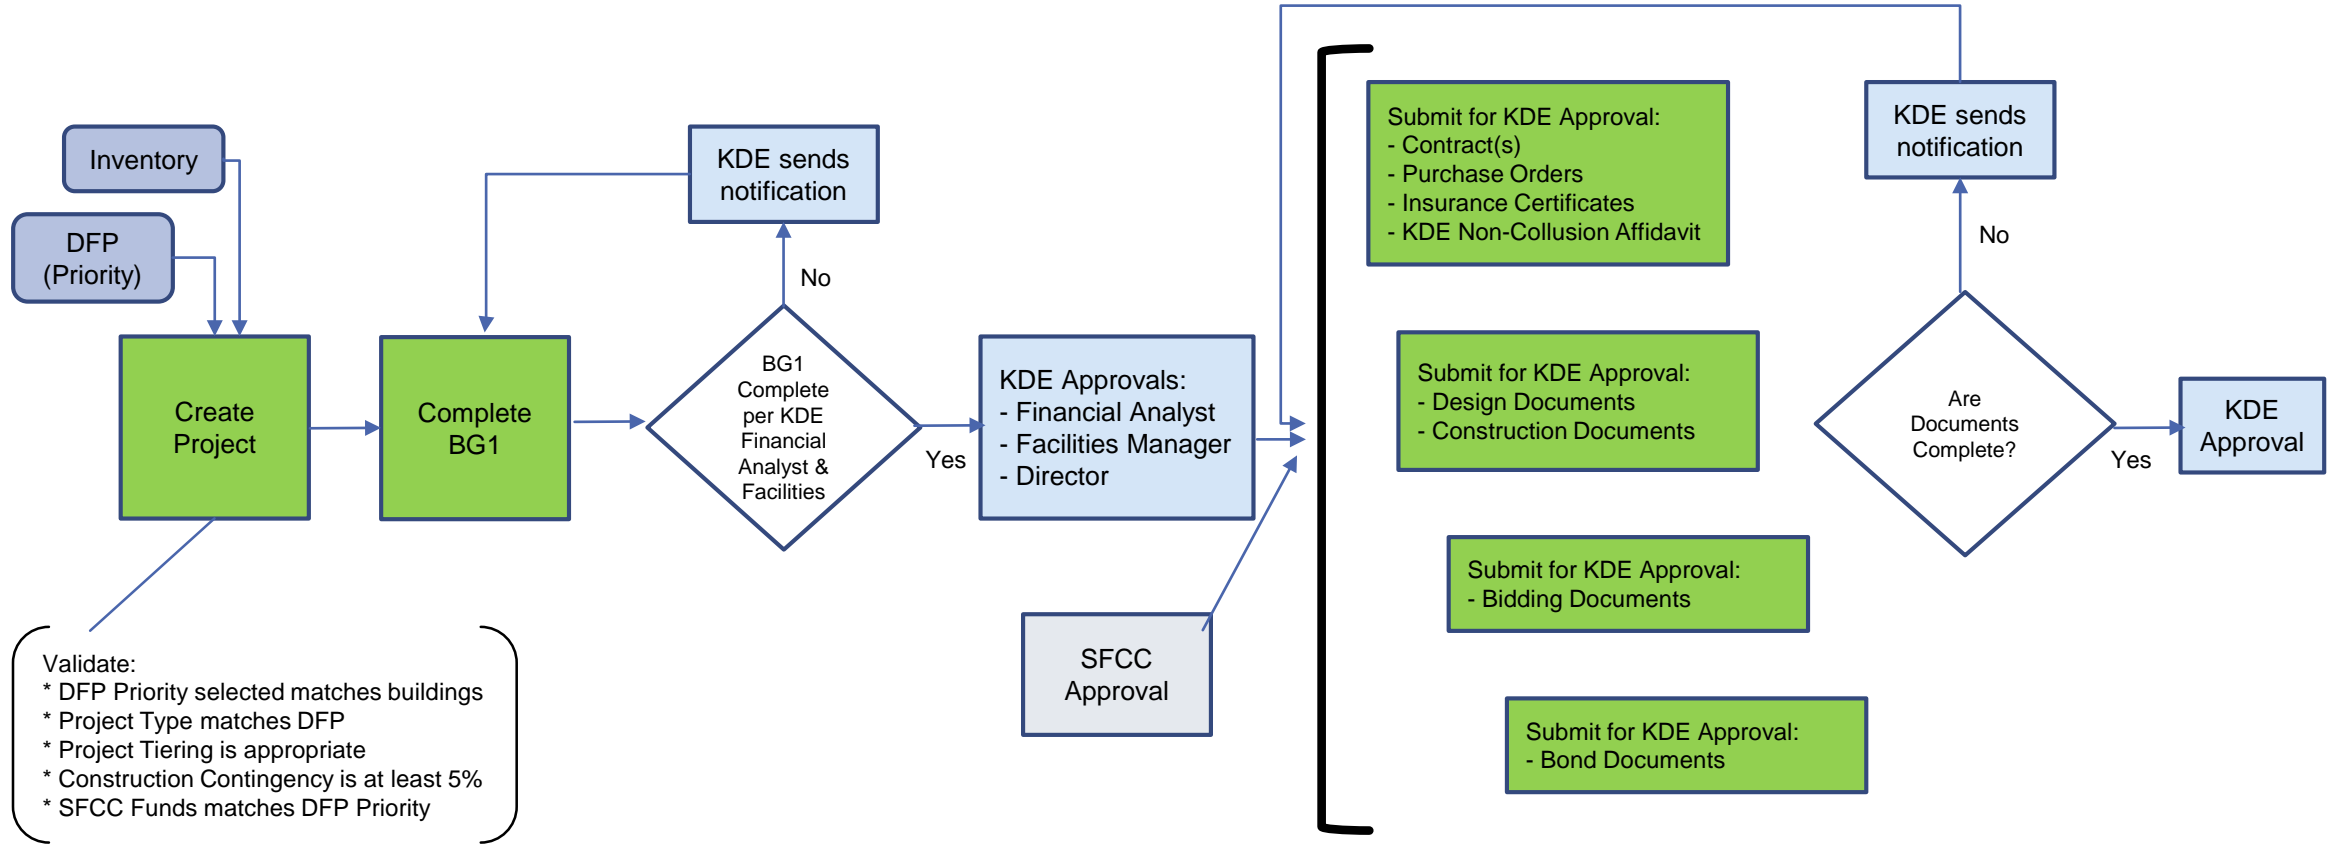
Inventory

DFP
(Priority)

Create
Project

Complete
BG1

KDE sends
notification

No

BG1
Complete
per KDE
Financial
Analyst &
Facilities

Yes

KDE Approvals:
- Financial Analyst
- Facilities Manager
- Director

SFCC
Approval

Validate:
* DFP Priority selected matches buildings
* Project Type matches DFP
* Project Tiering is appropriate
* Construction Contingency is at least 5%
* SFCC Funds matches DFP Priority

Submit for KDE Approval:
- Contract(s)
- Purchase Orders
- Insurance Certificates
- KDE Non-Collusion Affidavit

Submit for KDE Approval:
- Design Documents
- Construction Documents

Submit for KDE Approval:
- Bidding Documents

Submit for KDE Approval:
- Bond Documents

KDE sends
notification

No

Are
Documents
Complete?

Yes

KDE
Approval